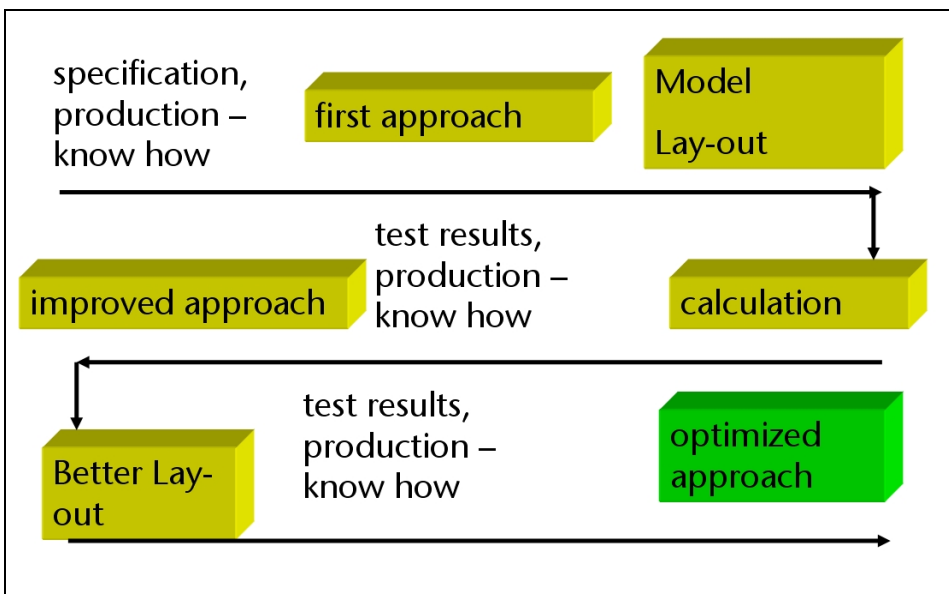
specification, production – know how

first approach

Model

Lay-out

test results, production – know how

improved approach

calculation

test results, production – know how

Better Lay-out

optimized approach